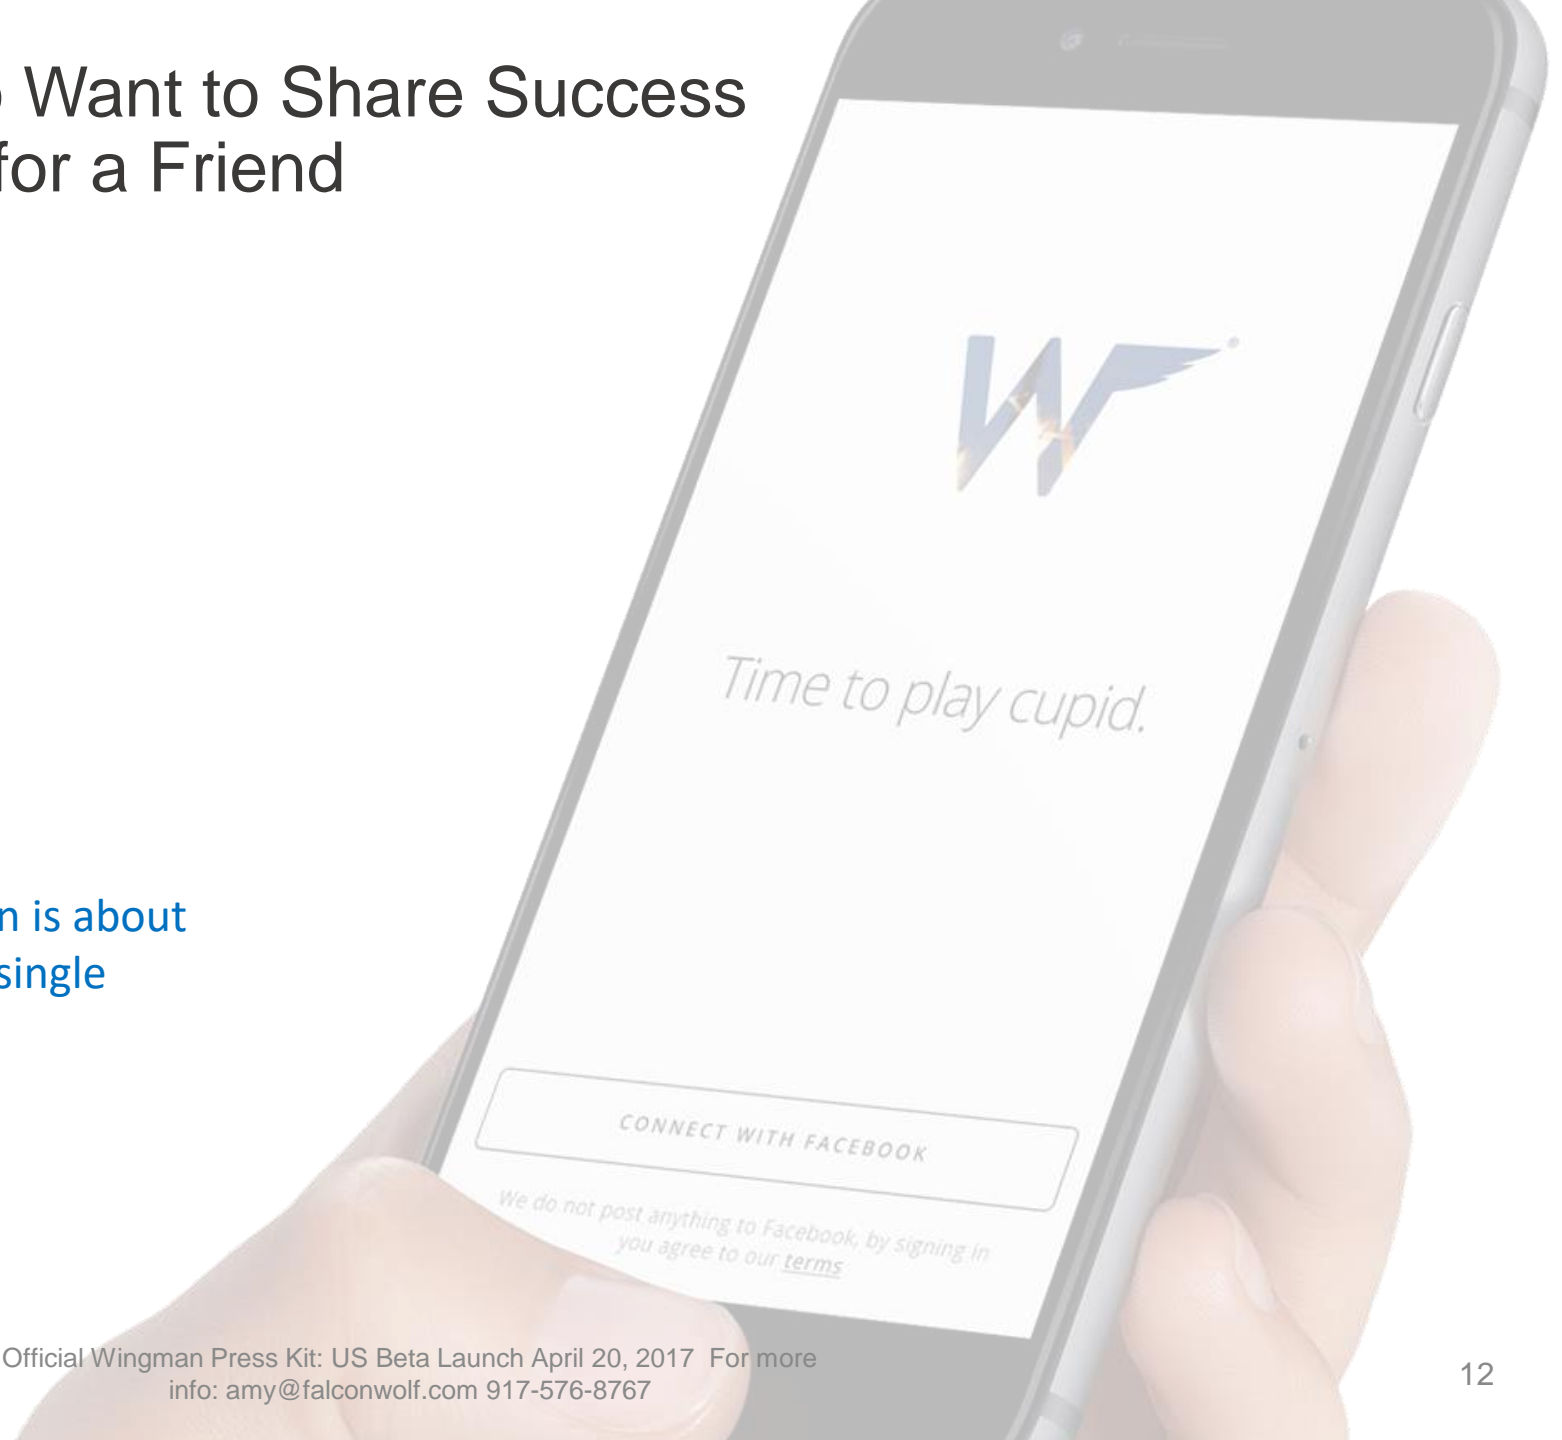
Want to Share Success for a Friend

Time to play cupid.

CONNECT WITH FACEBOOK

We do not post anything to Facebook, by signing in you agree to our terms

n is about single

Official Wingman Press Kit: US Beta Launch April 20, 2017 For more info: amy@falconwolf.com 917-576-8767

12